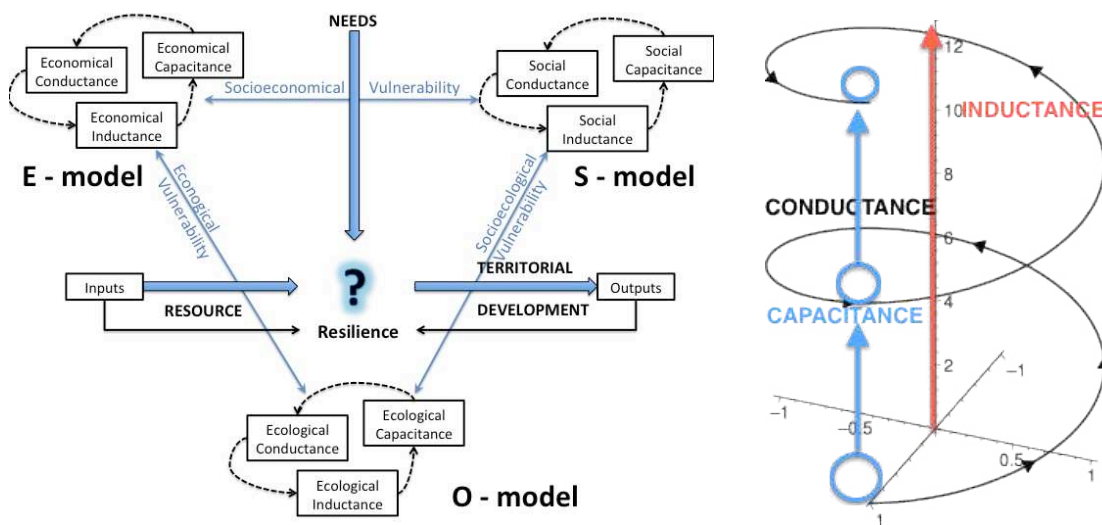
NEEDS

Economical Conductance

Economical Capacitance

Economical Inductance

Socioeconomical Vulnerability

Social Conductance

Social Capacitance

Social Inductance

E - model

S - model

Econogical Vulnerability

Socioecological Vulnerability

Inputs

RESOURCE

?

Resilience

TERRITORIAL

DEVELOPMENT

Outputs

Ecological Conductance

Ecological Capacitance

Ecological Inductance

O - model

12

10

INDUCTANCE

8

CONDUCTANCE

6

4

CAPACITANCE

2

−1

−1

−0.5

0.5

1

1